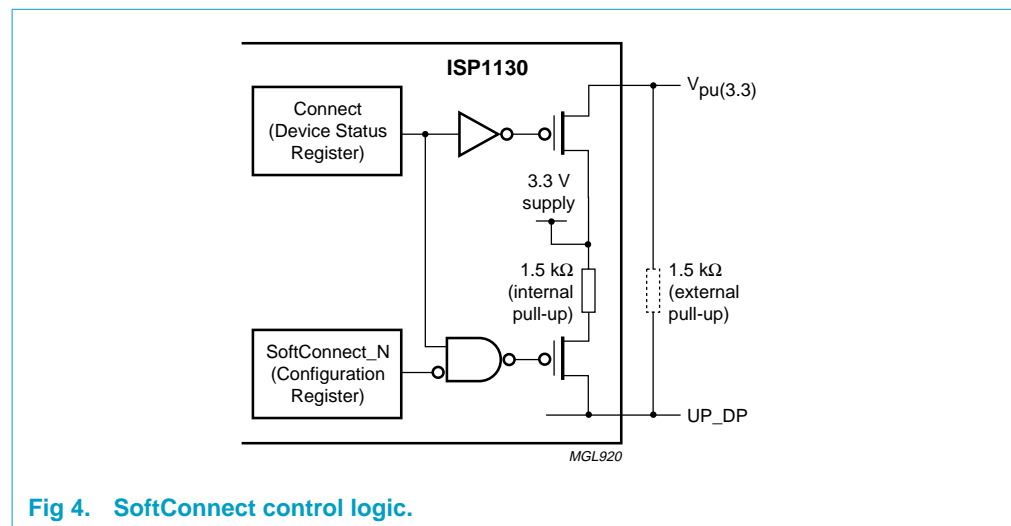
ISP1130

Connect (Device Status Register)

$V_{pu(3.3)}$

3.3 V supply

1.5 kΩ (internal pull-up)

1.5 kΩ (external pull-up)

SoftConnect_N (Configuration Register)

UP_DP

MGL920

Fig 4. SoftConnect control logic.